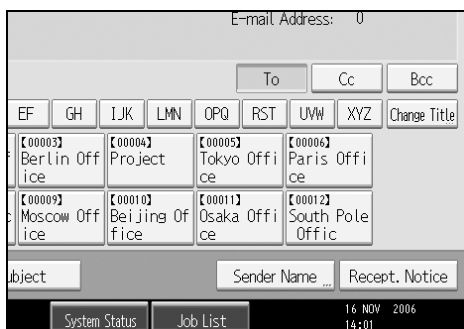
E-mail Address: 0

To Cc Bcc

EF GH IJK LMN OPQ RST UVW XYZ Change Title

【00003】 Berlin Office
【00004】 Project
【00005】 Tokyo Office
【00006】 Paris Office

【00009】 Moscow Office
【00010】 Beijing Office
【00011】 Osaka Office
【00012】 South Pole Offic

ubject

Sender Name

Recept. Notice

System Status

Job List

16 NOV 2006 14:01